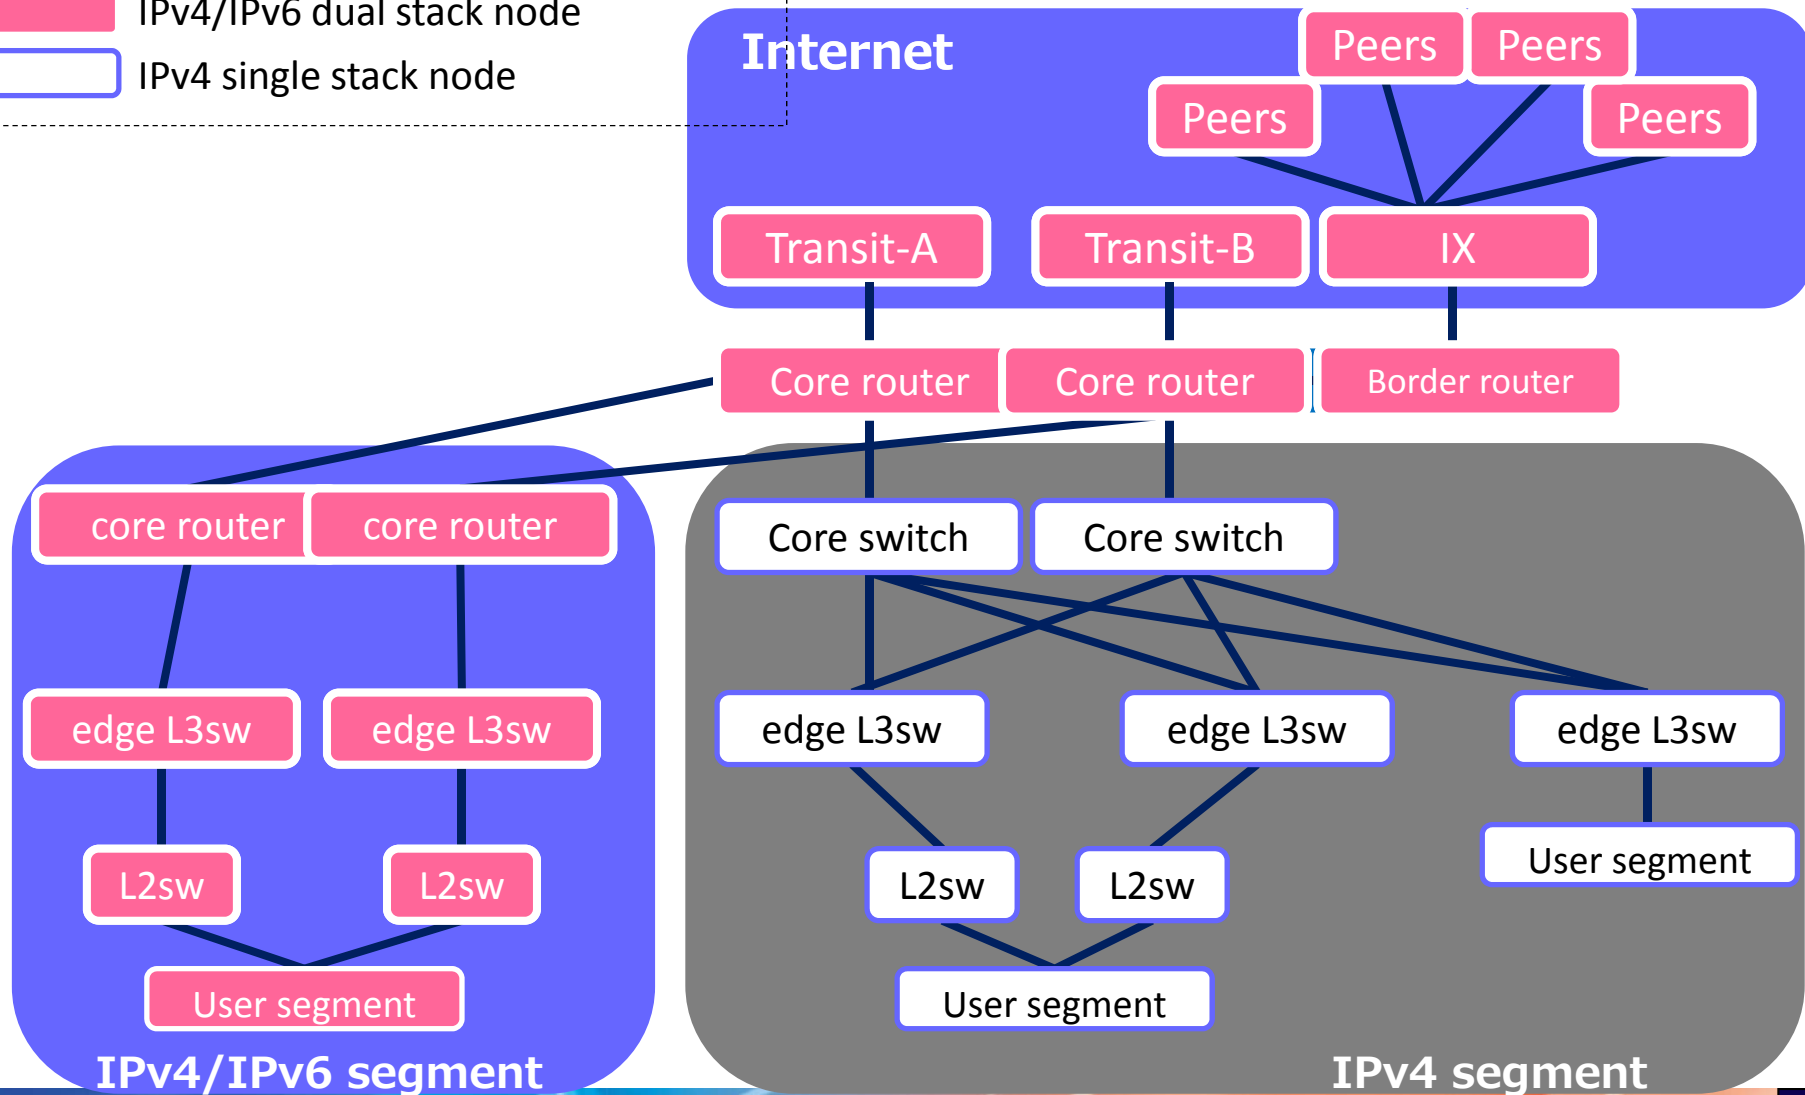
IPv4/IPv6 dual stack node
IPv4 single stack node

Internet
Peers
Peers
Peers
Peers
Transit-A
Transit-B
IX
Core router
Core router
Border router
core router
core router
Core switch
Core switch
edge L3sw
edge L3sw
edge L3sw
edge L3sw
edge L3sw
L2sw
L2sw
L2sw
L2sw
User segment
User segment
User segment
IPv4/IPv6 segment
IPv4 segment